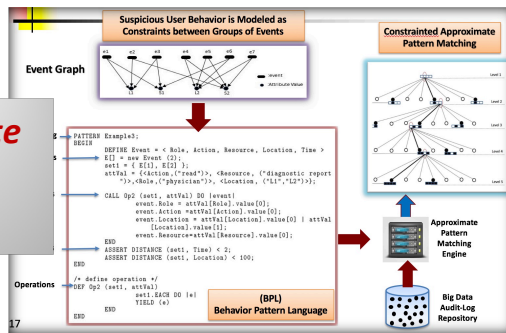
Suspicious User Behavior is Modeled as Constraints between Groups of Events

Constrainted Approximate Pattern Matching

Event Graph

e1 e2 e3 e4 e5 e6 e7

event

Attribute Value

t1 t2 t3 t1 t2

Level 1

Level 2

Level 3

Level 4

Level 5

e

g

s

Operations

PATTERN Example3;
BEGIN
DEFINE Event = < Role, Action, Resource, Location, Time >
E[] = new Event (2);
set1 = { E[1], E[2] };
attVal = {<Action,{"read"}>, <Resource, {"diagnostic report"}>,<Role,{"physician"}>, <Location, {"L1","L2"}>};

CALL Op2 (set1, attVal) DO |event|
event.Role = attVal[Role].value[0];
event.Action =attVal[Action].value[0];
event.Location = attVal[Location].value[0] | attVal[Location].value[1];
event.Resource=attVal[Resource].value[0];
END
ASSERT DISTANCE (set1, Time) < 2;
ASSERT DISTANCE (set1, Location) < 100;

/* define operation */
DEF Op2 (set1, attVal)
set1.EACH DO |e|
YIELD (e)
END
END

(BPL)
Behavior Pattern Language

Approximate Pattern Matching Engine

Big Data Audit-Log Repository

17